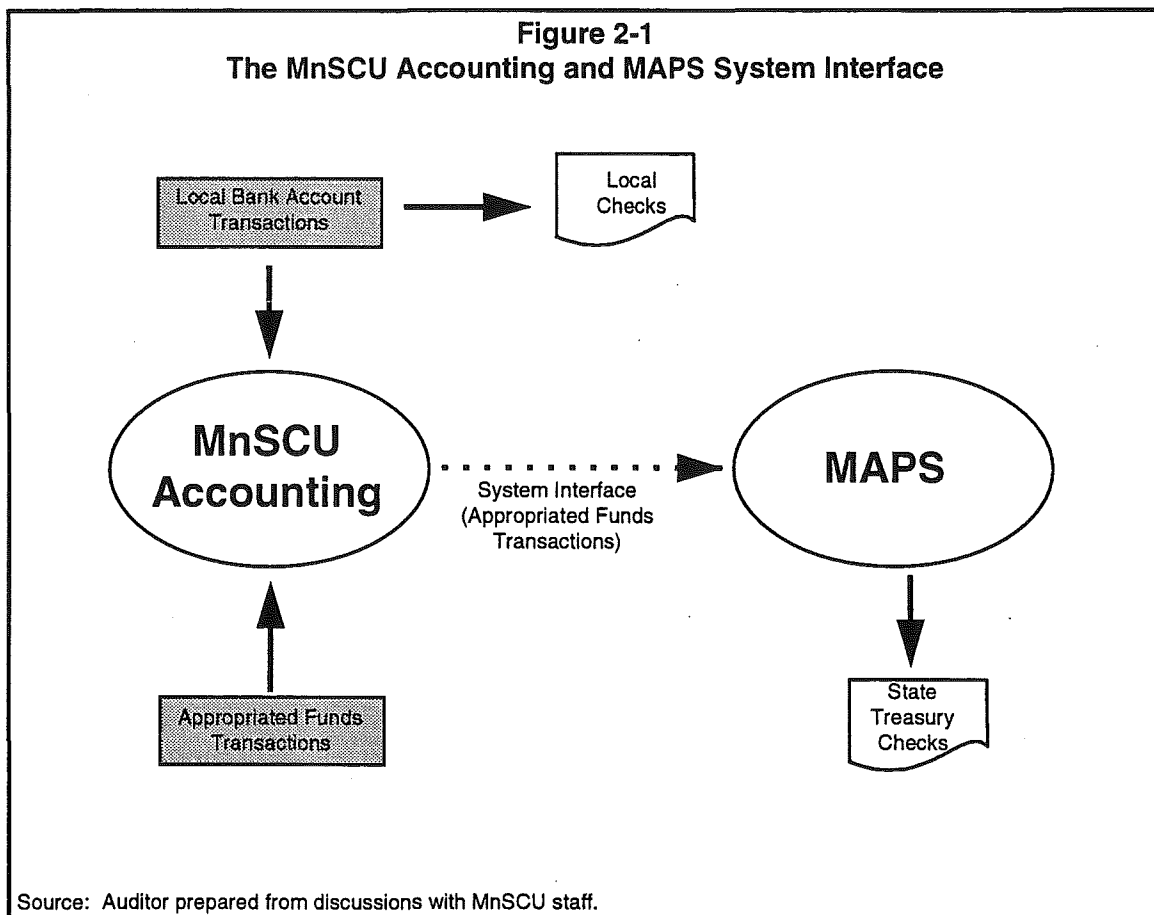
Figure 2-1
The MnSCU Accounting and MAPS System Interface

Local Bank Account Transactions

Local Checks

MnSCU Accounting

System Interface (Appropriated Funds Transactions)

MAPS

Appropriated Funds Transactions

State Treasury Checks

Source: Auditor prepared from discussions with MnSCU staff.